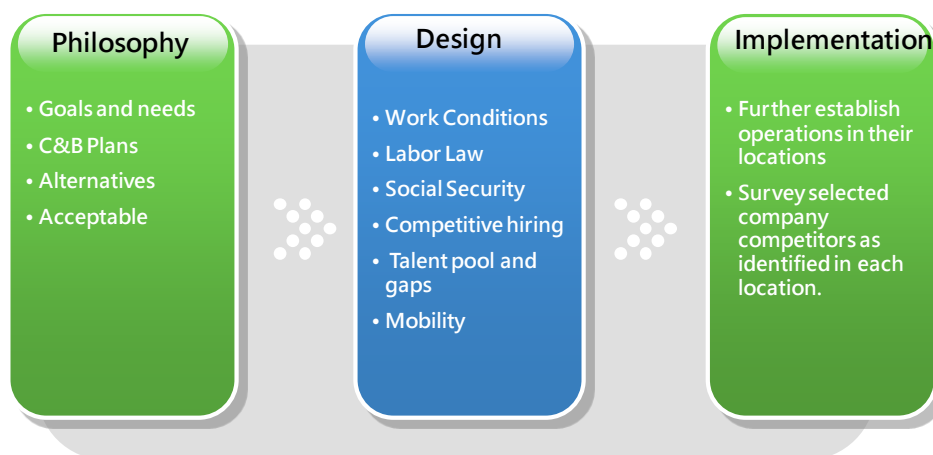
Philosophy

• Goals and needs
• C&B Plans
• Alternatives
• Acceptable

Design

• Work Conditions
• Labor Law
• Social Security
• Competitive hiring
• Talent pool and gaps
• Mobility

Implementation

• Further establish operations in their locations
• Survey selected company competitors as identified in each location.